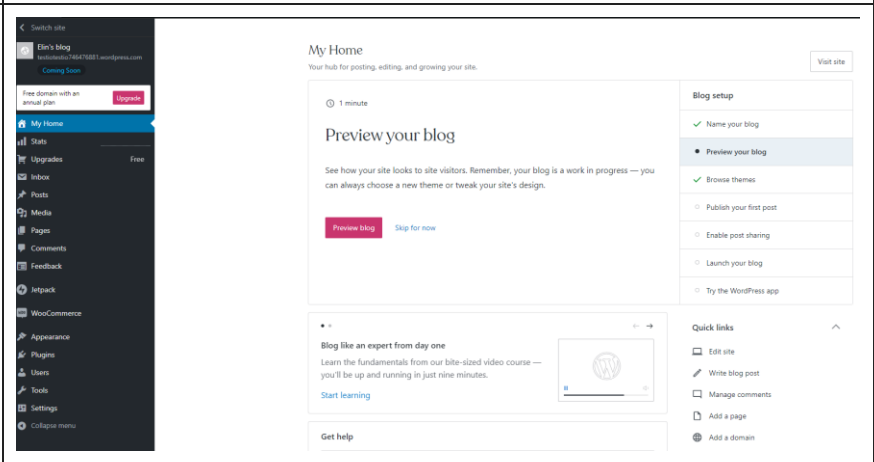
Switch site

Elin's blog
testiotestio746476881.wordpress.com
Coming Soon

Free domain with an annual plan
Upgrade

My Home
Stats
Upgrades Free
Inbox
Posts
Media
Pages
Comments
Feedback
Jetpack
WooCommerce
Appearance
Plugins
Users
Tools
Settings
Collapse menu

My Home
Your hub for posting, editing, and growing your site.

Visit site

1 minute

Preview your blog

See how your site looks to site visitors. Remember, your blog is a work in progress — you can always choose a new theme or tweak your site's design.

Preview blog
Skip for now

Blog setup
Name your blog
Preview your blog
Browse themes
Publish your first post
Enable post sharing
Launch your blog
Try the WordPress app

Blog like an expert from day one
Learn the fundamentals from our bite-sized video course — you'll be up and running in just nine minutes.
Start learning

Quick links
Edit site
Write blog post
Manage comments
Add a page
Add a domain

Get help